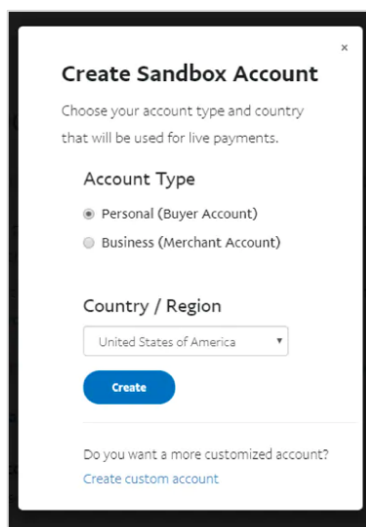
×

Create Sandbox Account

Choose your account type and country that will be used for live payments.

Account Type

Personal (Buyer Account)

Business (Merchant Account)

Country / Region

United States of America

Create

Do you want a more customized account?

Create custom account